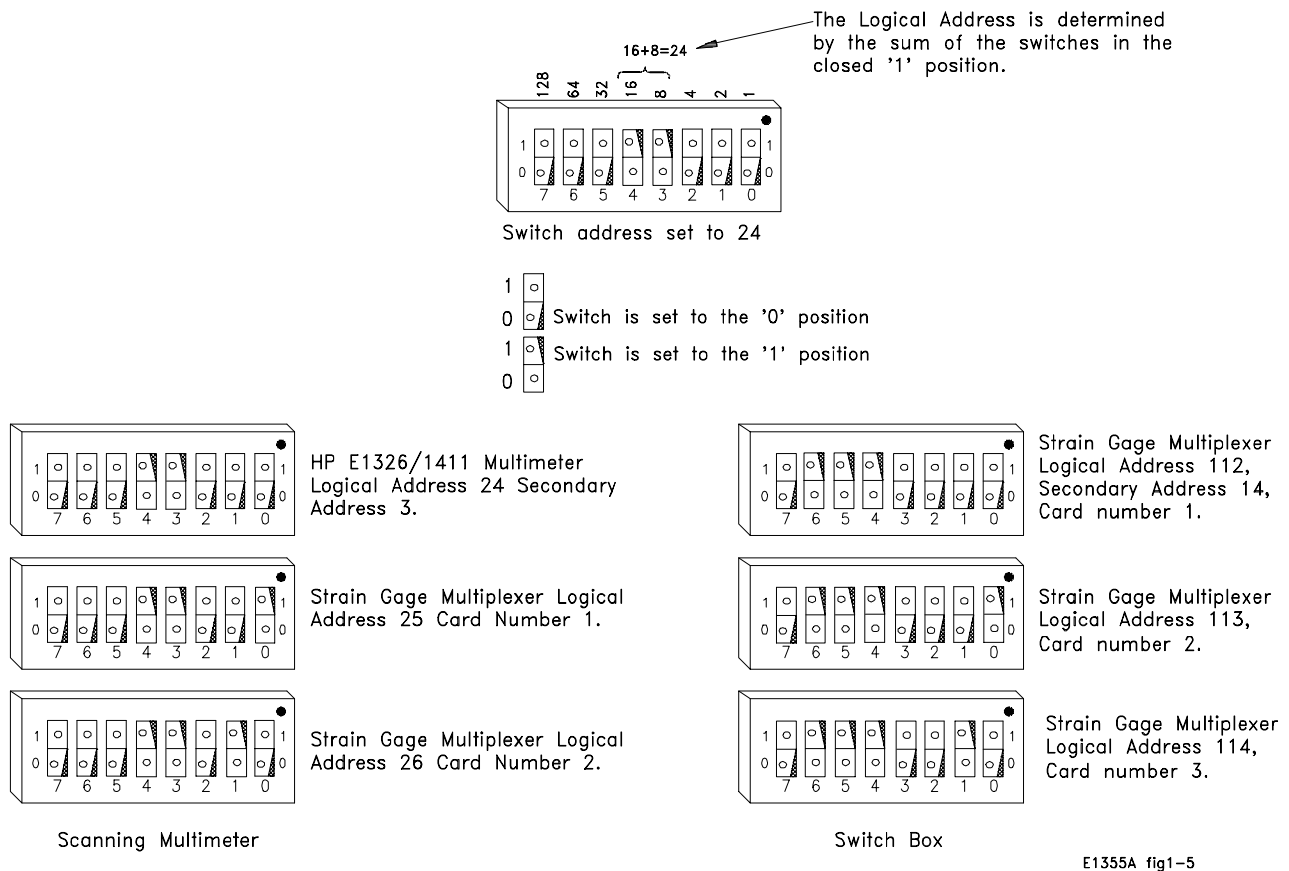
The Logical Address is determined by the sum of the switches in the closed '1' position.

16+8=24

128 64 32 16 8 4 2 1

1 0 1 0

7 6 5 4 3 2 1 0

Switch address set to 24

1
0 Switch is set to the '0' position
1 Switch is set to the '1' position
0

1 0 1 0
7 6 5 4 3 2 1 0
HP E1326/1411 Multimeter Logical Address 24 Secondary Address 3.

1 0 1 0
7 6 5 4 3 2 1 0
Strain Gage Multiplexer Logical Address 25 Card Number 1.

1 0 1 0
7 6 5 4 3 2 1 0
Strain Gage Multiplexer Logical Address 26 Card Number 2.

Scanning Multimeter

1 0 1 0
7 6 5 4 3 2 1 0
Strain Gage Multiplexer Logical Address 112, Secondary Address 14, Card number 1.

1 0 1 0
7 6 5 4 3 2 1 0
Strain Gage Multiplexer Logical Address 113, Card number 2.

1 0 1 0
7 6 5 4 3 2 1 0
Strain Gage Multiplexer Logical Address 114, Card number 3.

Switch Box

E1355A fig1-5